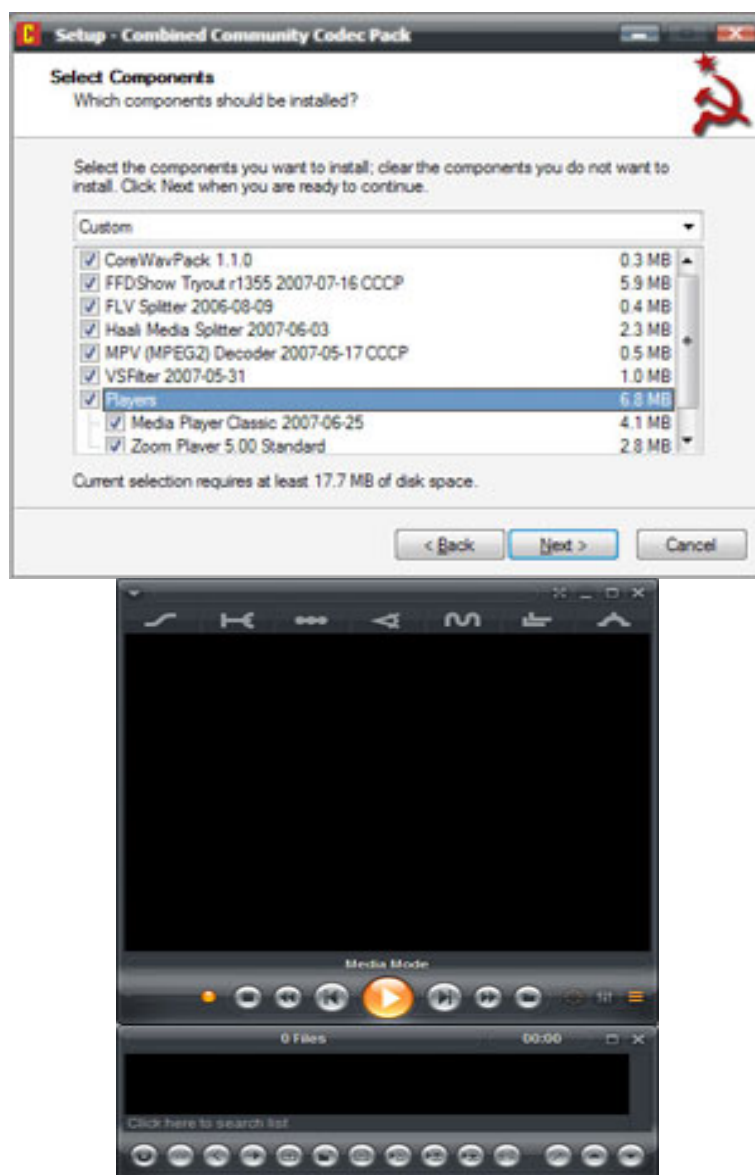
Setup - Combined Community Codec Pack

Select Components
Which components should be installed?

Select the components you want to install; clear the components you do not want to install. Click Next when you are ready to continue.

Custom

| | |
|---|---|
| CoreWavPack 1.1.0 | 0.3 MB |
| FFDShow Tryout r1355 2007-07-16 CCCP | 5.9 MB |
| FLV Splitter 2006-08-09 | 0.4 MB |
| Haali Media Splitter 2007-06-03 | 2.3 MB |
| MPV (MPEG2) Decoder 2007-05-17 CCCP | 0.5 MB |
| VSFilter 2007-05-31 | 1.0 MB |
| Players | 6.8 MB |
| Media Player Classic 2007-06-25 | 4.1 MB |
| Zoom Player 5.00 Standard | 2.8 MB |

Current selection requires at least 17.7 MB of disk space.

< Back
Next >
Cancel

Media Mode

0 Files
00:00

Click here to search list